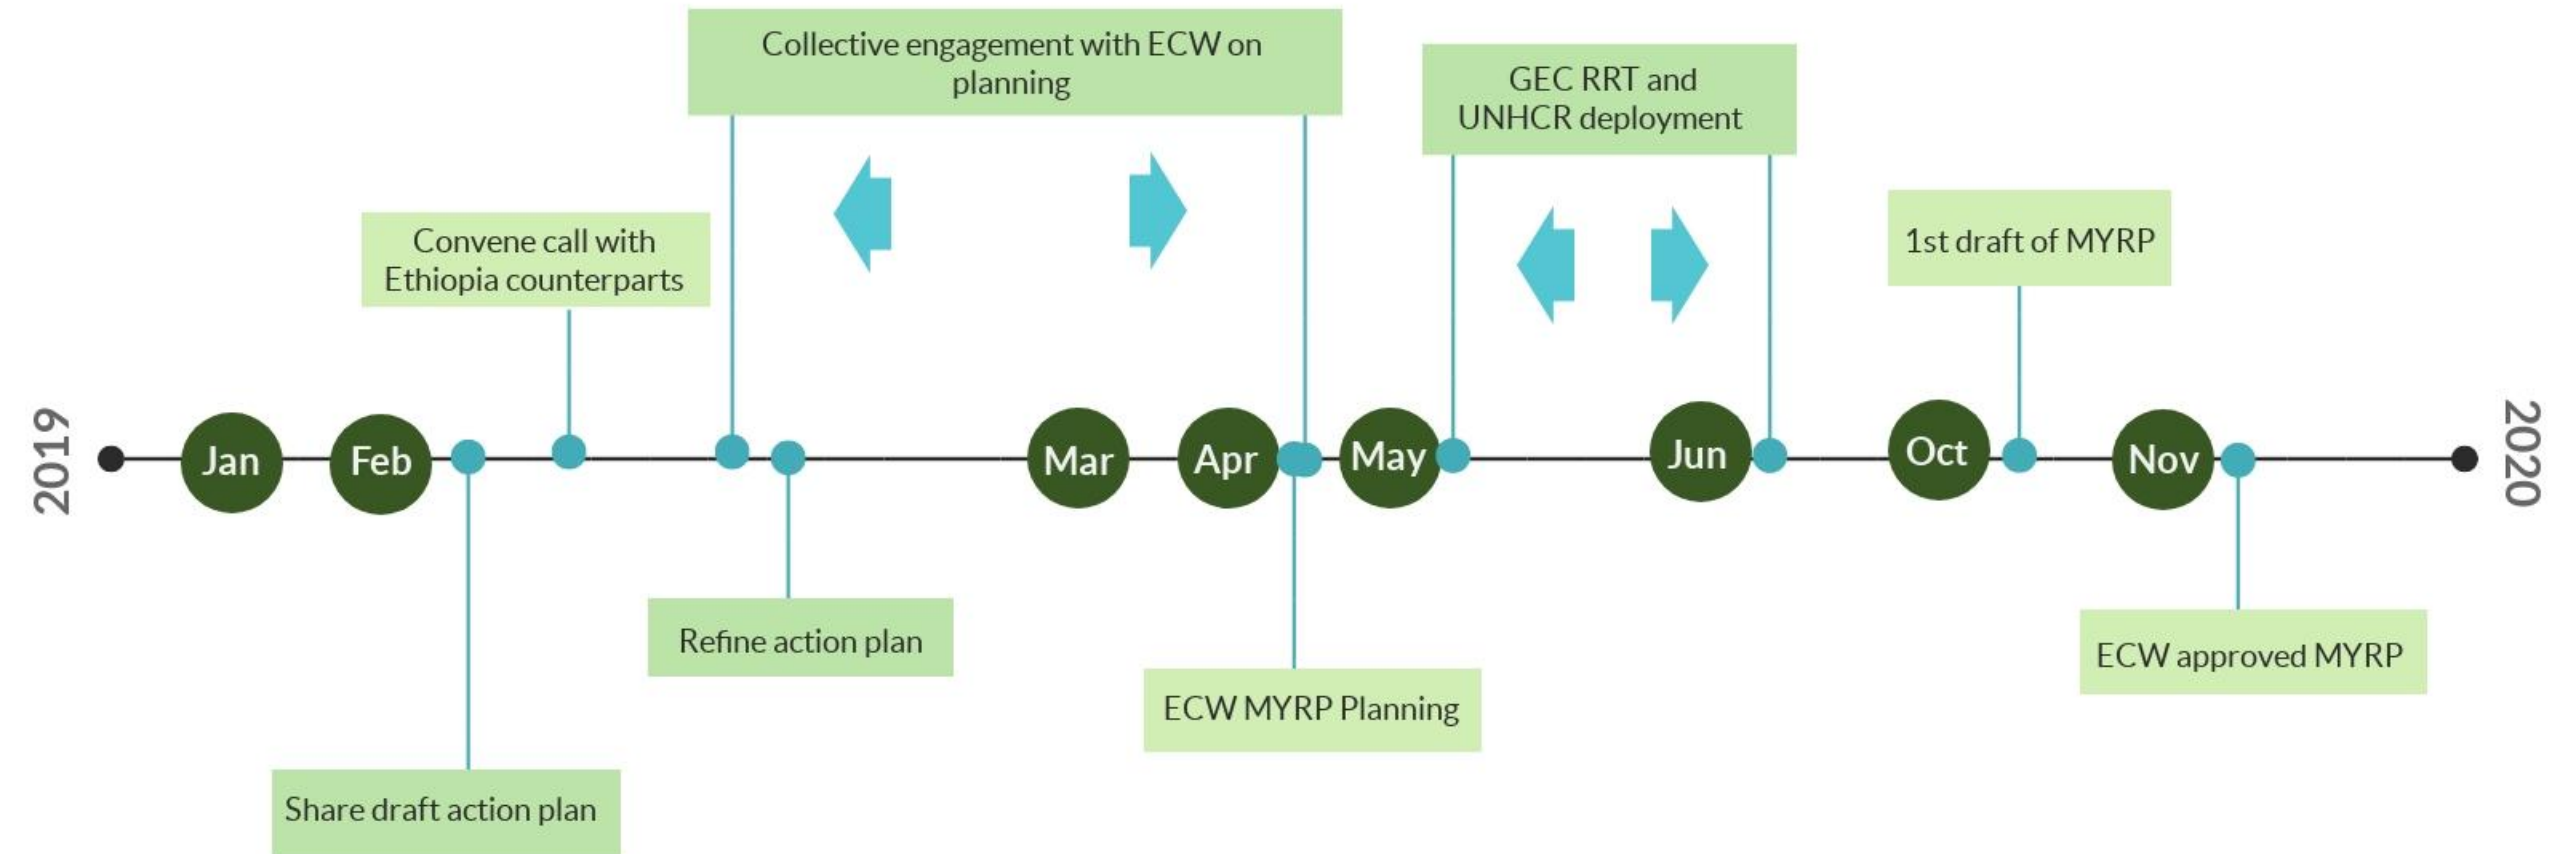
Collective engagement with ECW on planning

GEC RRT and UNHCR deployment

Convene call with Ethiopia counterparts

1st draft of MYRP

2019

Jan

Feb

Mar

Apr

May

Jun

Oct

Nov

2020

Refine action plan

ECW MYRP Planning

ECW approved MYRP

Share draft action plan